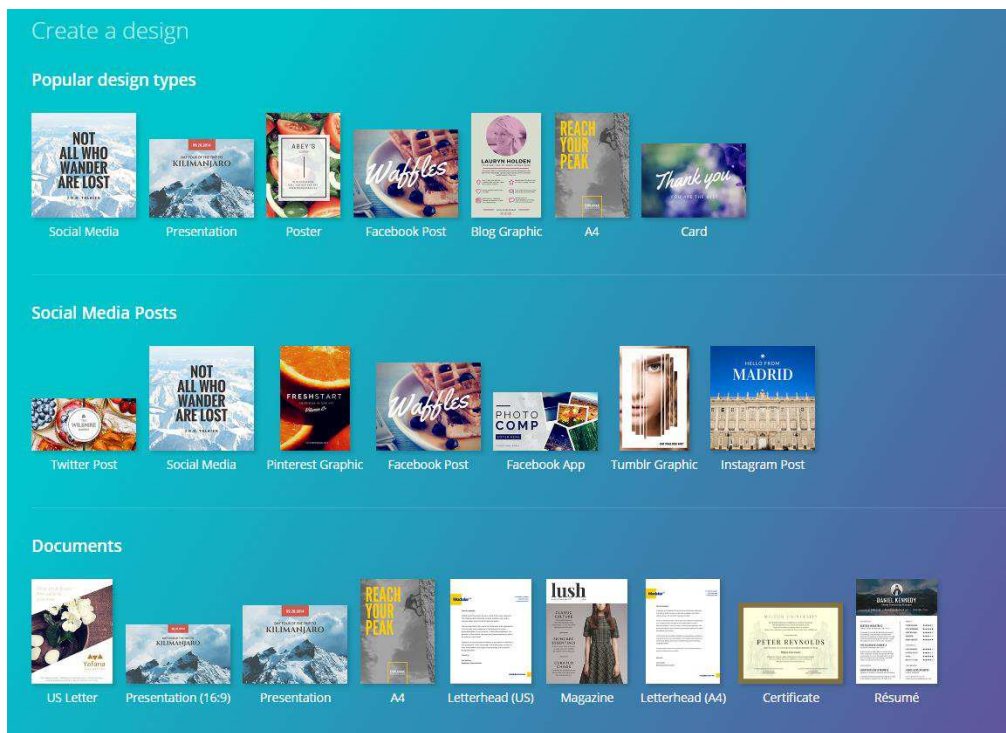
Create a design

Popular design types

NOT ALL WHO WANDER ARE LOST
J.R.R. TOLKIEN
Social Media

KILIMANJARO
Presentation

ABEY'S
Poster

Waffles
Facebook Post

LAURYN HOLDEN
Blog Graphic

REACH YOUR PEAK
A4

Thank you
Card

Social Media Posts

WILSHIRE
Twitter Post

NOT ALL WHO WANDER ARE LOST
J.R.R. TOLKIEN
Social Media

FRESHSTART
Pinterest Graphic

Waffles
Facebook Post

PHOTO COMP
Facebook App

Tumblr Graphic

HELLO FROM MADRID
Instagram Post

Documents

US Letter

KILIMANJARO
Presentation (16:9)

KILIMANJARO
Presentation

REACH YOUR PEAK
A4

Letterhead (US)

lush
Magazine

Letterhead (A4)

PETER REYNOLDS
Certificate

DANIEL KENNEDY
Résumé